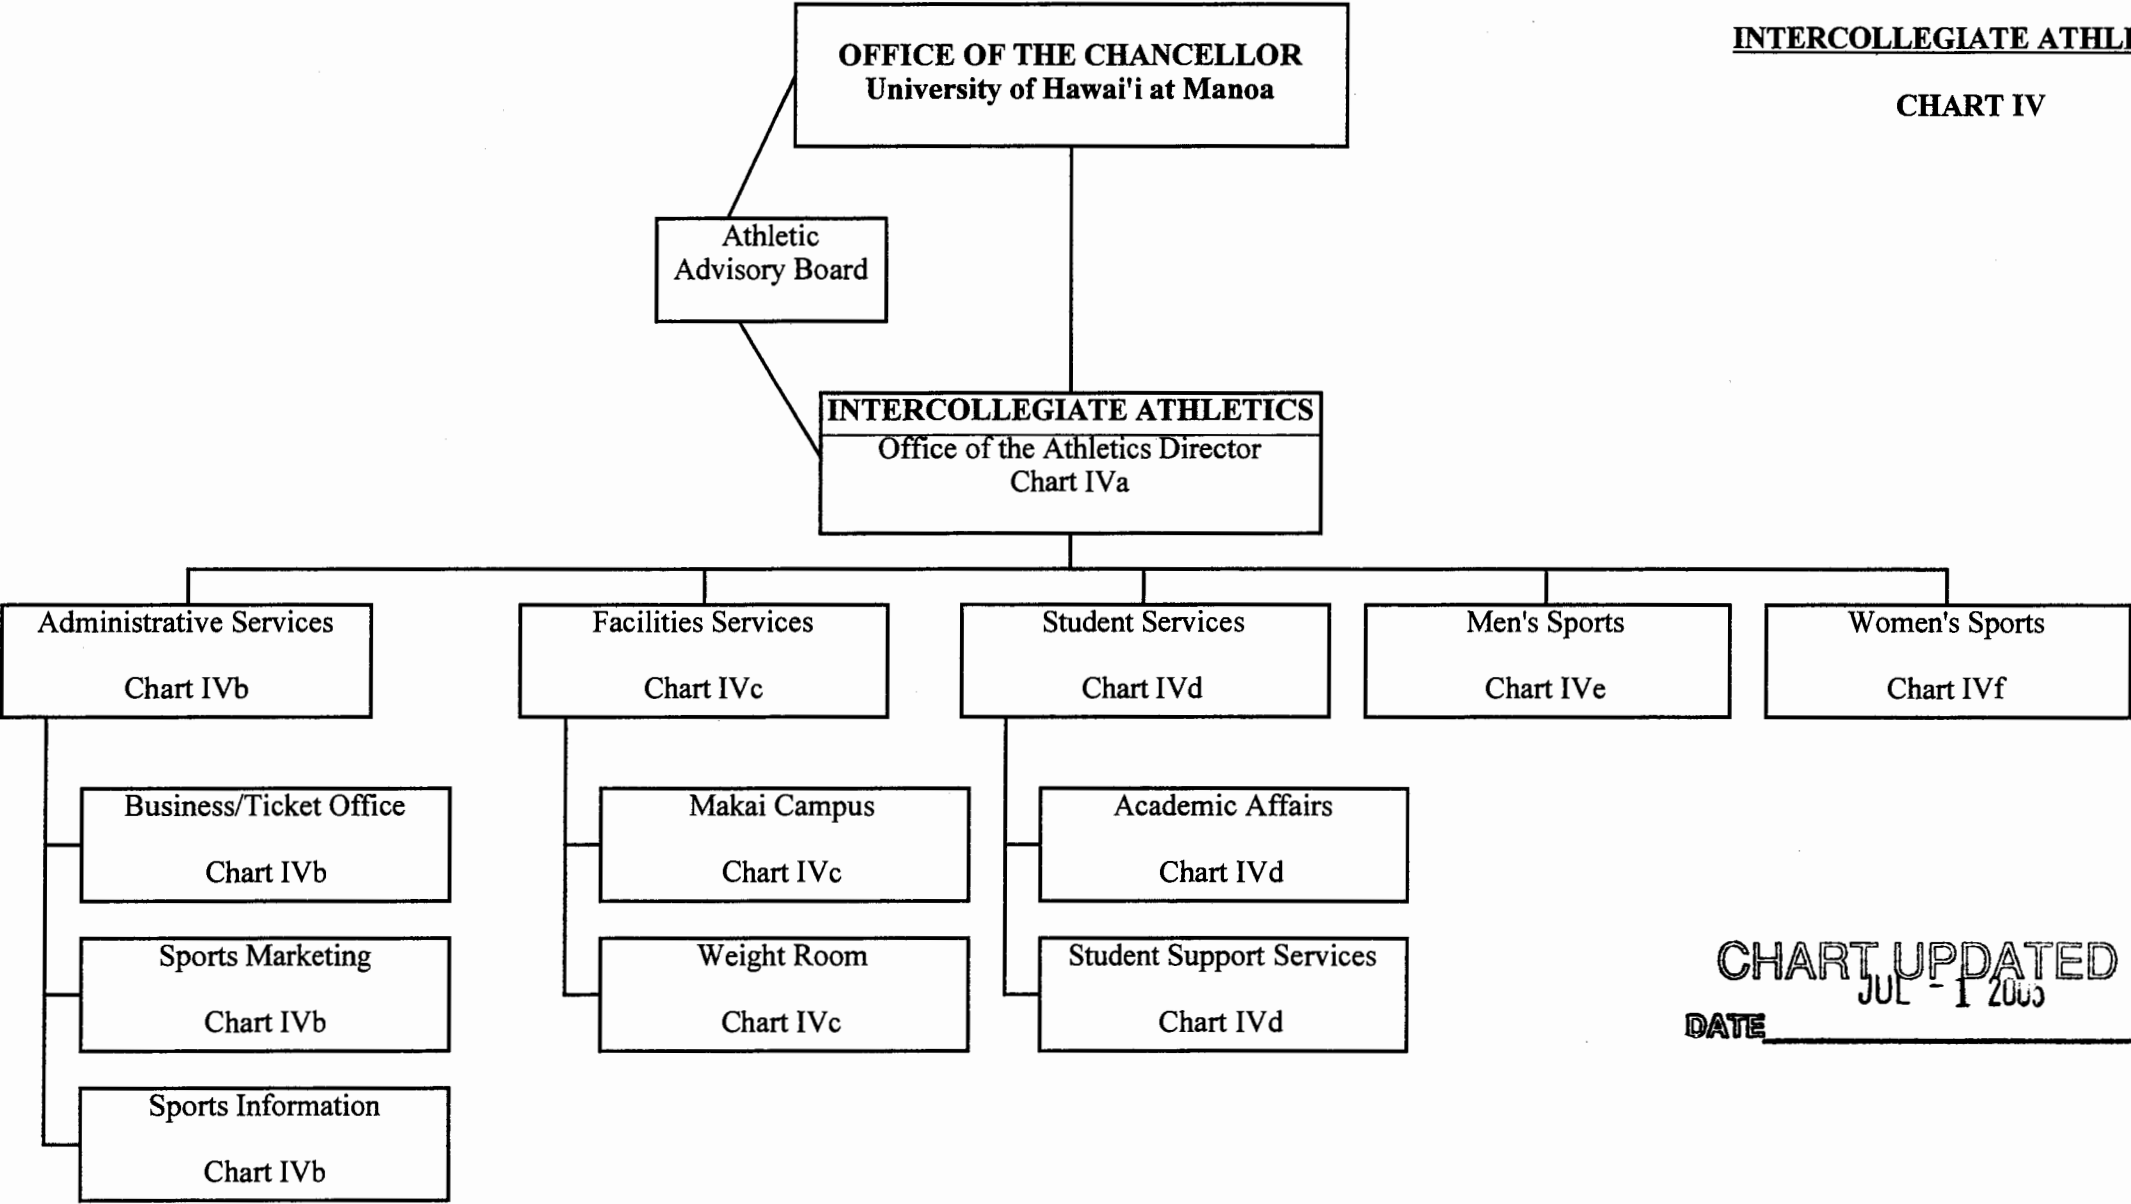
INTERCOLLEGIATE ATHL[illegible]

CHART IV

OFFICE OF THE CHANCELLOR
University of Hawai'i at Manoa

Athletic
Advisory Board

INTERCOLLEGIATE ATHLETICS
Office of the Athletics Director
Chart IVa

Administrative Services

Chart IVb

Facilities Services

Chart IVc

Student Services

Chart IVd

Men's Sports

Chart IVe

Women's Sports

Chart IVf

Business/Ticket Office

Chart IVb

Sports Marketing

Chart IVb

Sports Information

Chart IVb

Makai Campus

Chart IVc

Weight Room

Chart IVc

Academic Affairs

Chart IVd

Student Support Services

Chart IVd

CHART UPDATED
JUL - 1 20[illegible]
DATE